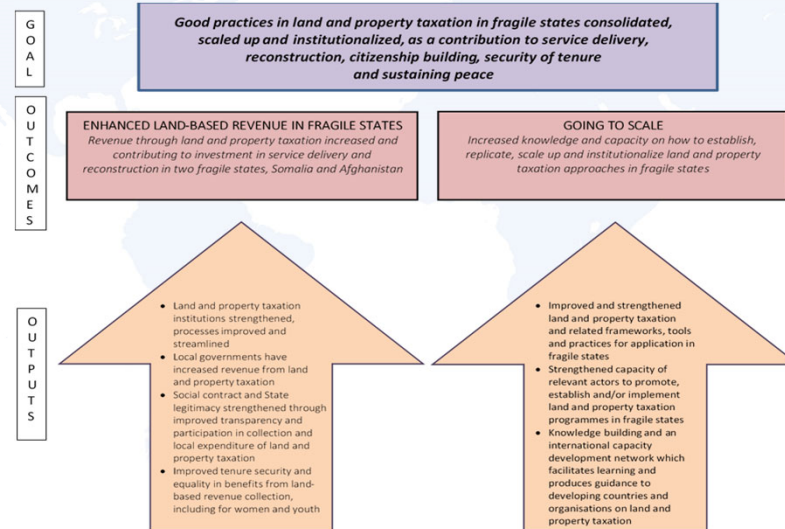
GOAL

Good practices in land and property taxation in fragile states consolidated, scaled up and institutionalized, as a contribution to service delivery, reconstruction, citizenship building, security of tenure and sustaining peace

OUTCOMES

ENHANCED LAND-BASED REVENUE IN FRAGILE STATES
Revenue through land and property taxation increased and contributing to investment in service delivery and reconstruction in two fragile states, Somalia and Afghanistan

GOING TO SCALE
Increased knowledge and capacity on how to establish, replicate, scale up and institutionalize land and property taxation approaches in fragile states

OUTPUTS

- Land and property taxation institutions strengthened, processes improved and streamlined
- Local governments have increased revenue from land and property taxation
- Social contract and State legitimacy strengthened through improved transparency and participation in collection and local expenditure of land and property taxation
- Improved tenure security and equality in benefits from land-based revenue collection, including for women and youth

- Improved and strengthened land and property taxation and related frameworks, tools and practices for application in fragile states
- Strengthened capacity of relevant actors to promote, establish and/or implement land and property taxation programmes in fragile states
- Knowledge building and an international capacity development network which facilitates learning and produces guidance to developing countries and organisations on land and property taxation